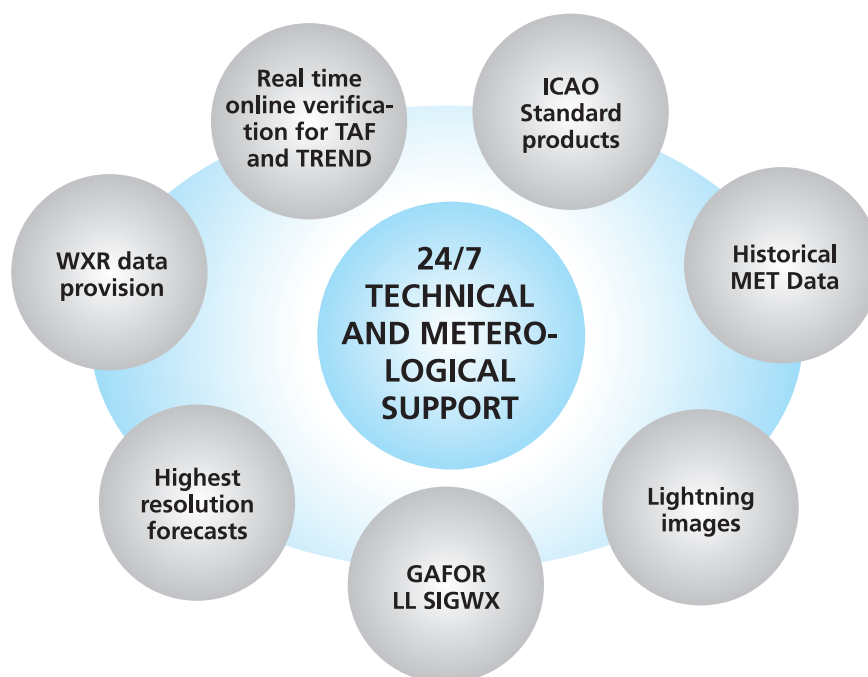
Real time online verification for TAF and TREND

ICAO Standard products

WXR data provision

24/7 TECHNICAL AND METEROLOGICAL SUPPORT

Historical MET Data

Highest resolution forecasts

Lightning images

GAFOR LL SIGWX